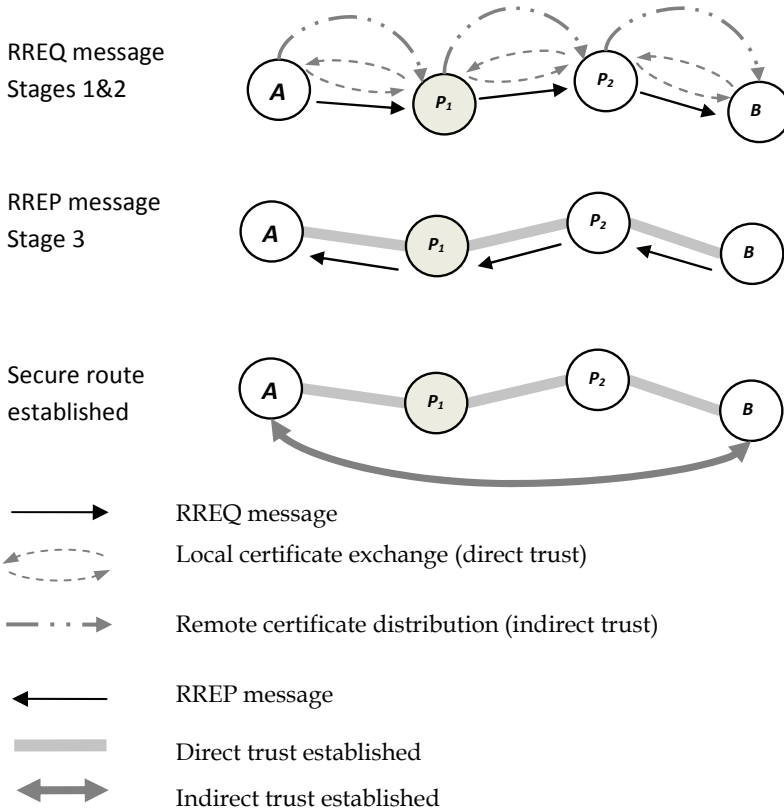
RREQ message
Stages 1&2

A
$P_1$
$P_2$
B

RREP message
Stage 3

A
$P_1$
$P_2$
B

Secure route
established

A
$P_1$
$P_2$
B

RREQ message
Local certificate exchange (direct trust)
Remote certificate distribution (indirect trust)
RREP message
Direct trust established
Indirect trust established